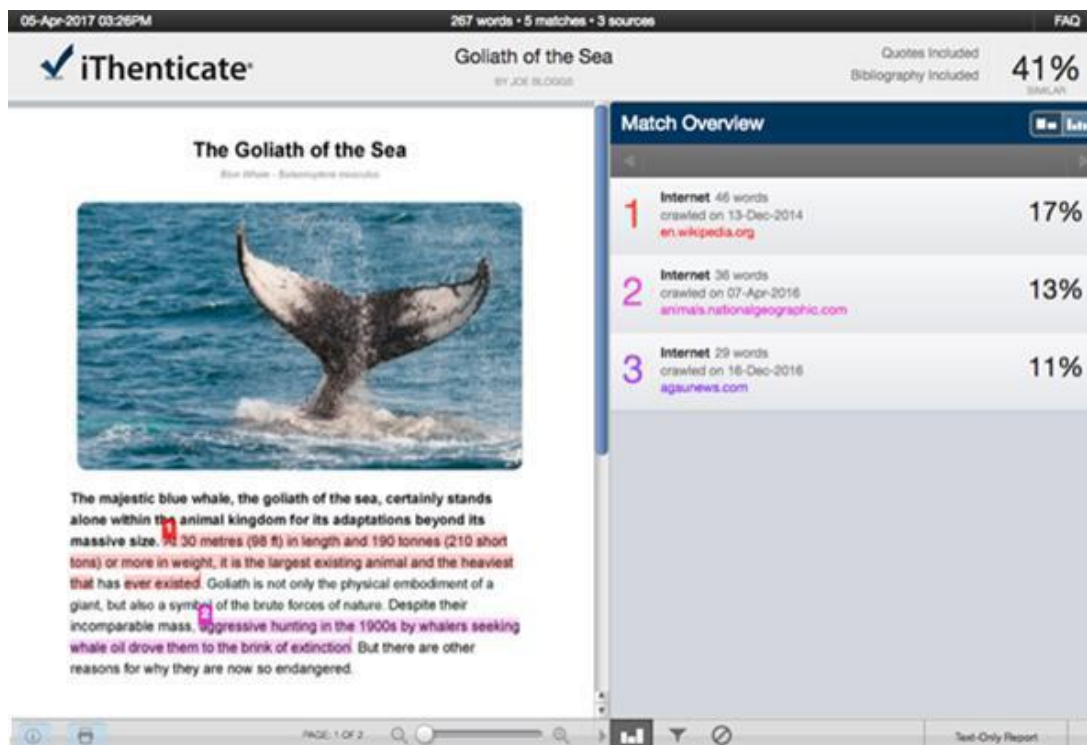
05-Apr-2017 03:26PM

267 words • 5 matches • 3 sources

FAQ

iThenticate

Goliath of the Sea

BY JOE BLOGGS

Quotes Included
Bibliography Included

41%
SIMILAR

The Goliath of the Sea

Blue Whale - Balaenoptera musculus

The majestic blue whale, the goliath of the sea, certainly stands alone within the animal kingdom for its adaptations beyond its massive size. At 30 metres (98 ft) in length and 190 tonnes (210 short tons) or more in weight, it is the largest existing animal and the heaviest that has ever existed. Goliath is not only the physical embodiment of a giant, but also a symbol of the brute forces of nature. Despite their incomparable mass, aggressive hunting in the 1900s by whalers seeking whale oil drove them to the brink of extinction. But there are other reasons for why they are now so endangered.

1

2

Match Overview

1 Internet 46 words
crawled on 13-Dec-2014
en.wikipedia.org
17%

2 Internet 36 words
crawled on 07-Apr-2016
animals.nationalgeographic.com
13%

3 Internet 29 words
crawled on 16-Dec-2016
agaunews.com
11%

PAGE: 1 OF 2

Text-Only Report